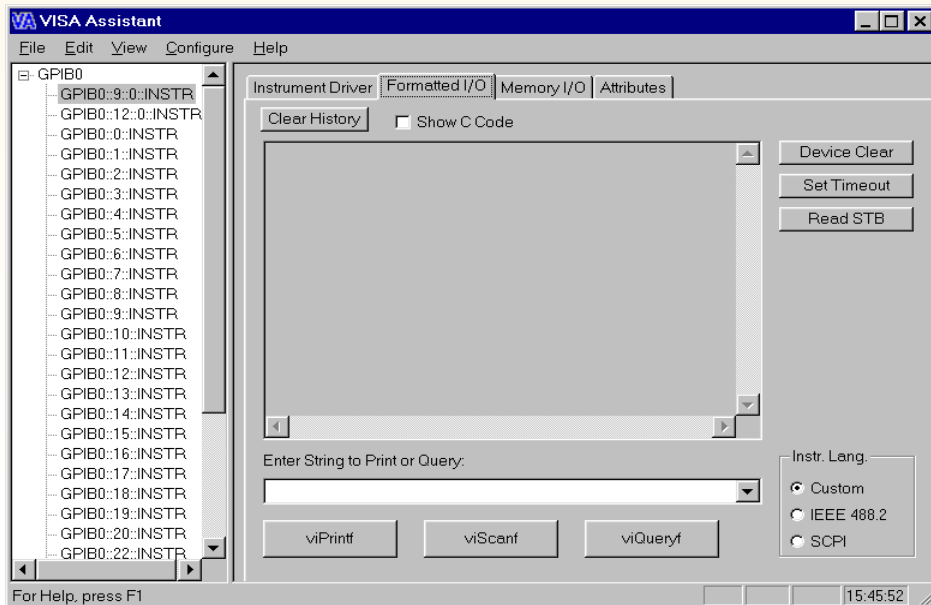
VA VISA Assistant

File Edit View Configure Help

GPIB0
GPIB0::9::0::INSTR
GPIB0::12::0::INSTR
GPIB0::0::INSTR
GPIB0::1::INSTR
GPIB0::2::INSTR
GPIB0::3::INSTR
GPIB0::4::INSTR
GPIB0::5::INSTR
GPIB0::6::INSTR
GPIB0::7::INSTR
GPIB0::8::INSTR
GPIB0::9::INSTR
GPIB0::10::INSTR
GPIB0::11::INSTR
GPIB0::12::INSTR
GPIB0::13::INSTR
GPIB0::14::INSTR
GPIB0::15::INSTR
GPIB0::16::INSTR
GPIB0::17::INSTR
GPIB0::18::INSTR
GPIB0::19::INSTR
GPIB0::20::INSTR
GPIB0::22::INSTR

Instrument Driver | Formatted I/O | Memory I/O | Attributes

Clear History
Show C Code

Device Clear
Set Timeout
Read STB

Enter String to Print or Query:

Instr. Lang.
Custom
IEEE 488.2
SCPI

viPrintf
viScanf
viQueryf

For Help, press F1
15:45:52